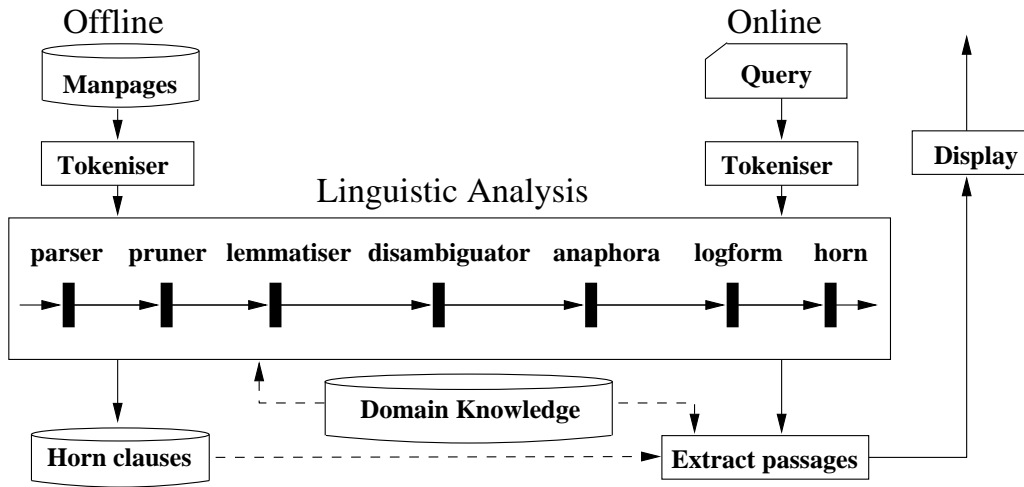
Offline

Online

Manpages

Query

Tokeniser

Tokeniser

Display

Linguistic Analysis

parser

pruner

lemmatiser

disambiguator

anaphora

logform

horn

Domain Knowledge

Horn clauses

Extract passages